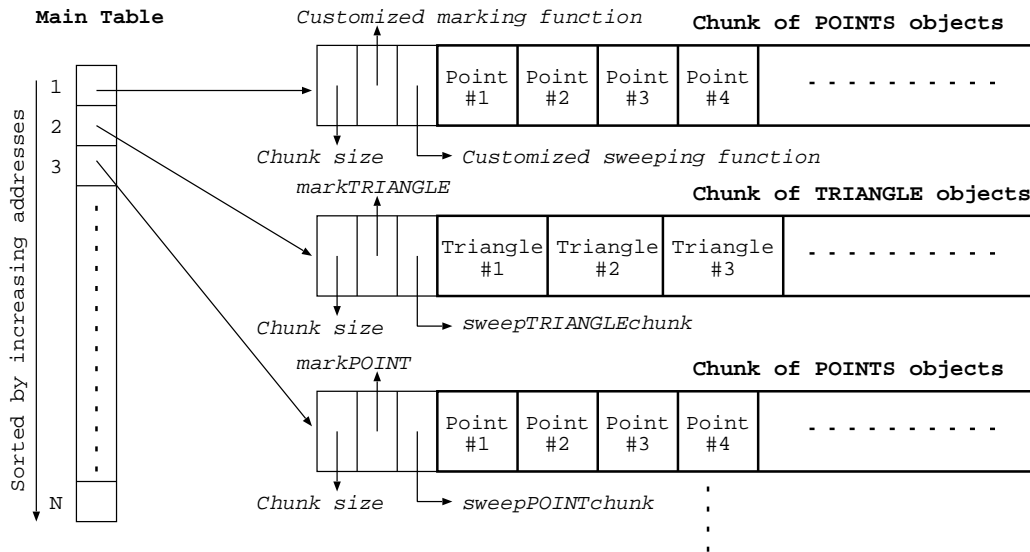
Main Table

Sorted by increasing addresses

1
2
3
N

Customized marking function

Chunk of POINTS objects

Point #1 | Point #2 | Point #3 | Point #4 | . . . . . . . . .

Chunk size

Customized sweeping function

markTRIANGLE

Chunk of TRIANGLE objects

Triangle #1 | Triangle #2 | Triangle #3 | . . . . . . . . .

Chunk size

sweepTRIANGLEchunk

markPOINT

Chunk of POINTS objects

Point #1 | Point #2 | Point #3 | Point #4 | . . . . . . . . .

Chunk size

sweepPOINTchunk